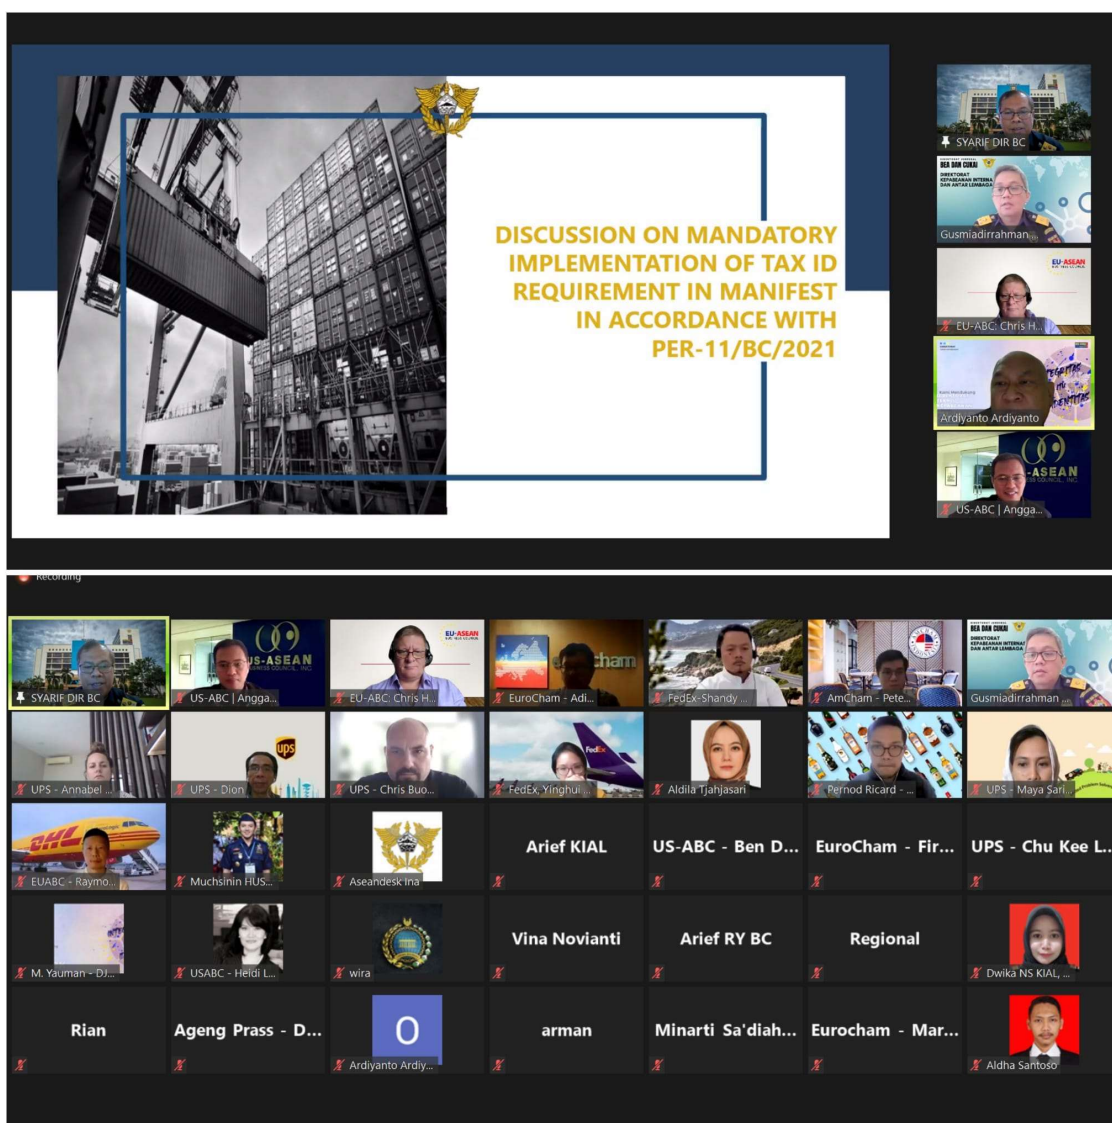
DISCUSSION ON MANDATORY IMPLEMENTATION OF TAX ID REQUIREMENT IN MANIFEST IN ACCORDANCE WITH PER-11/BC/2021

SYARIF DIR BC
Gusmiadirrahman
EU-ABC: Chris H...
Ardiyanto Ardiyanto
US-ABC | Angga...

Recording

SYARIF DIR BC
US-ABC | Angga...
EU-ABC: Chris H...
EuroCham - Adi...
FedEx-Shandy ...
AmCham - Pete...
Gusmiadirrahman
UPS - Annabel ...
UPS - Dion
UPS - Chris Buo...
FedEx, Yinghui ...
Aldila Tjahjasari
Pernod Ricard - ...
UPS - Maya Sari...
EUABC - Raymo...
Muchsinin HUS...
Aseandesk ina
Arief KIAL
US-ABC - Ben D...
EuroCham - Fir...
UPS - Chu Kee L...
M. Yauman - DJ...
USABC - Heidi L...
wira
Vina Novianti
Arief RY BC
Regional
Dwika NS KIAL, ...
Rian
Ageng Prass - D...
O
Ardiyanto Ardiy...
arman
Minarti Sa'diah...
Eurocham - Mar...
Aldha Santoso